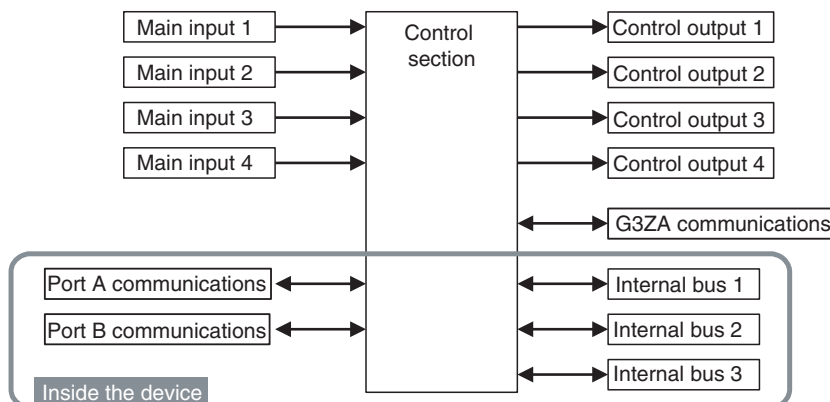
Main input 1

Main input 2

Main input 3

Main input 4

Control section

Control output 1

Control output 2

Control output 3

Control output 4

G3ZA communications

Port A communications

Port B communications

Internal bus 1

Internal bus 2

Internal bus 3

Inside the device